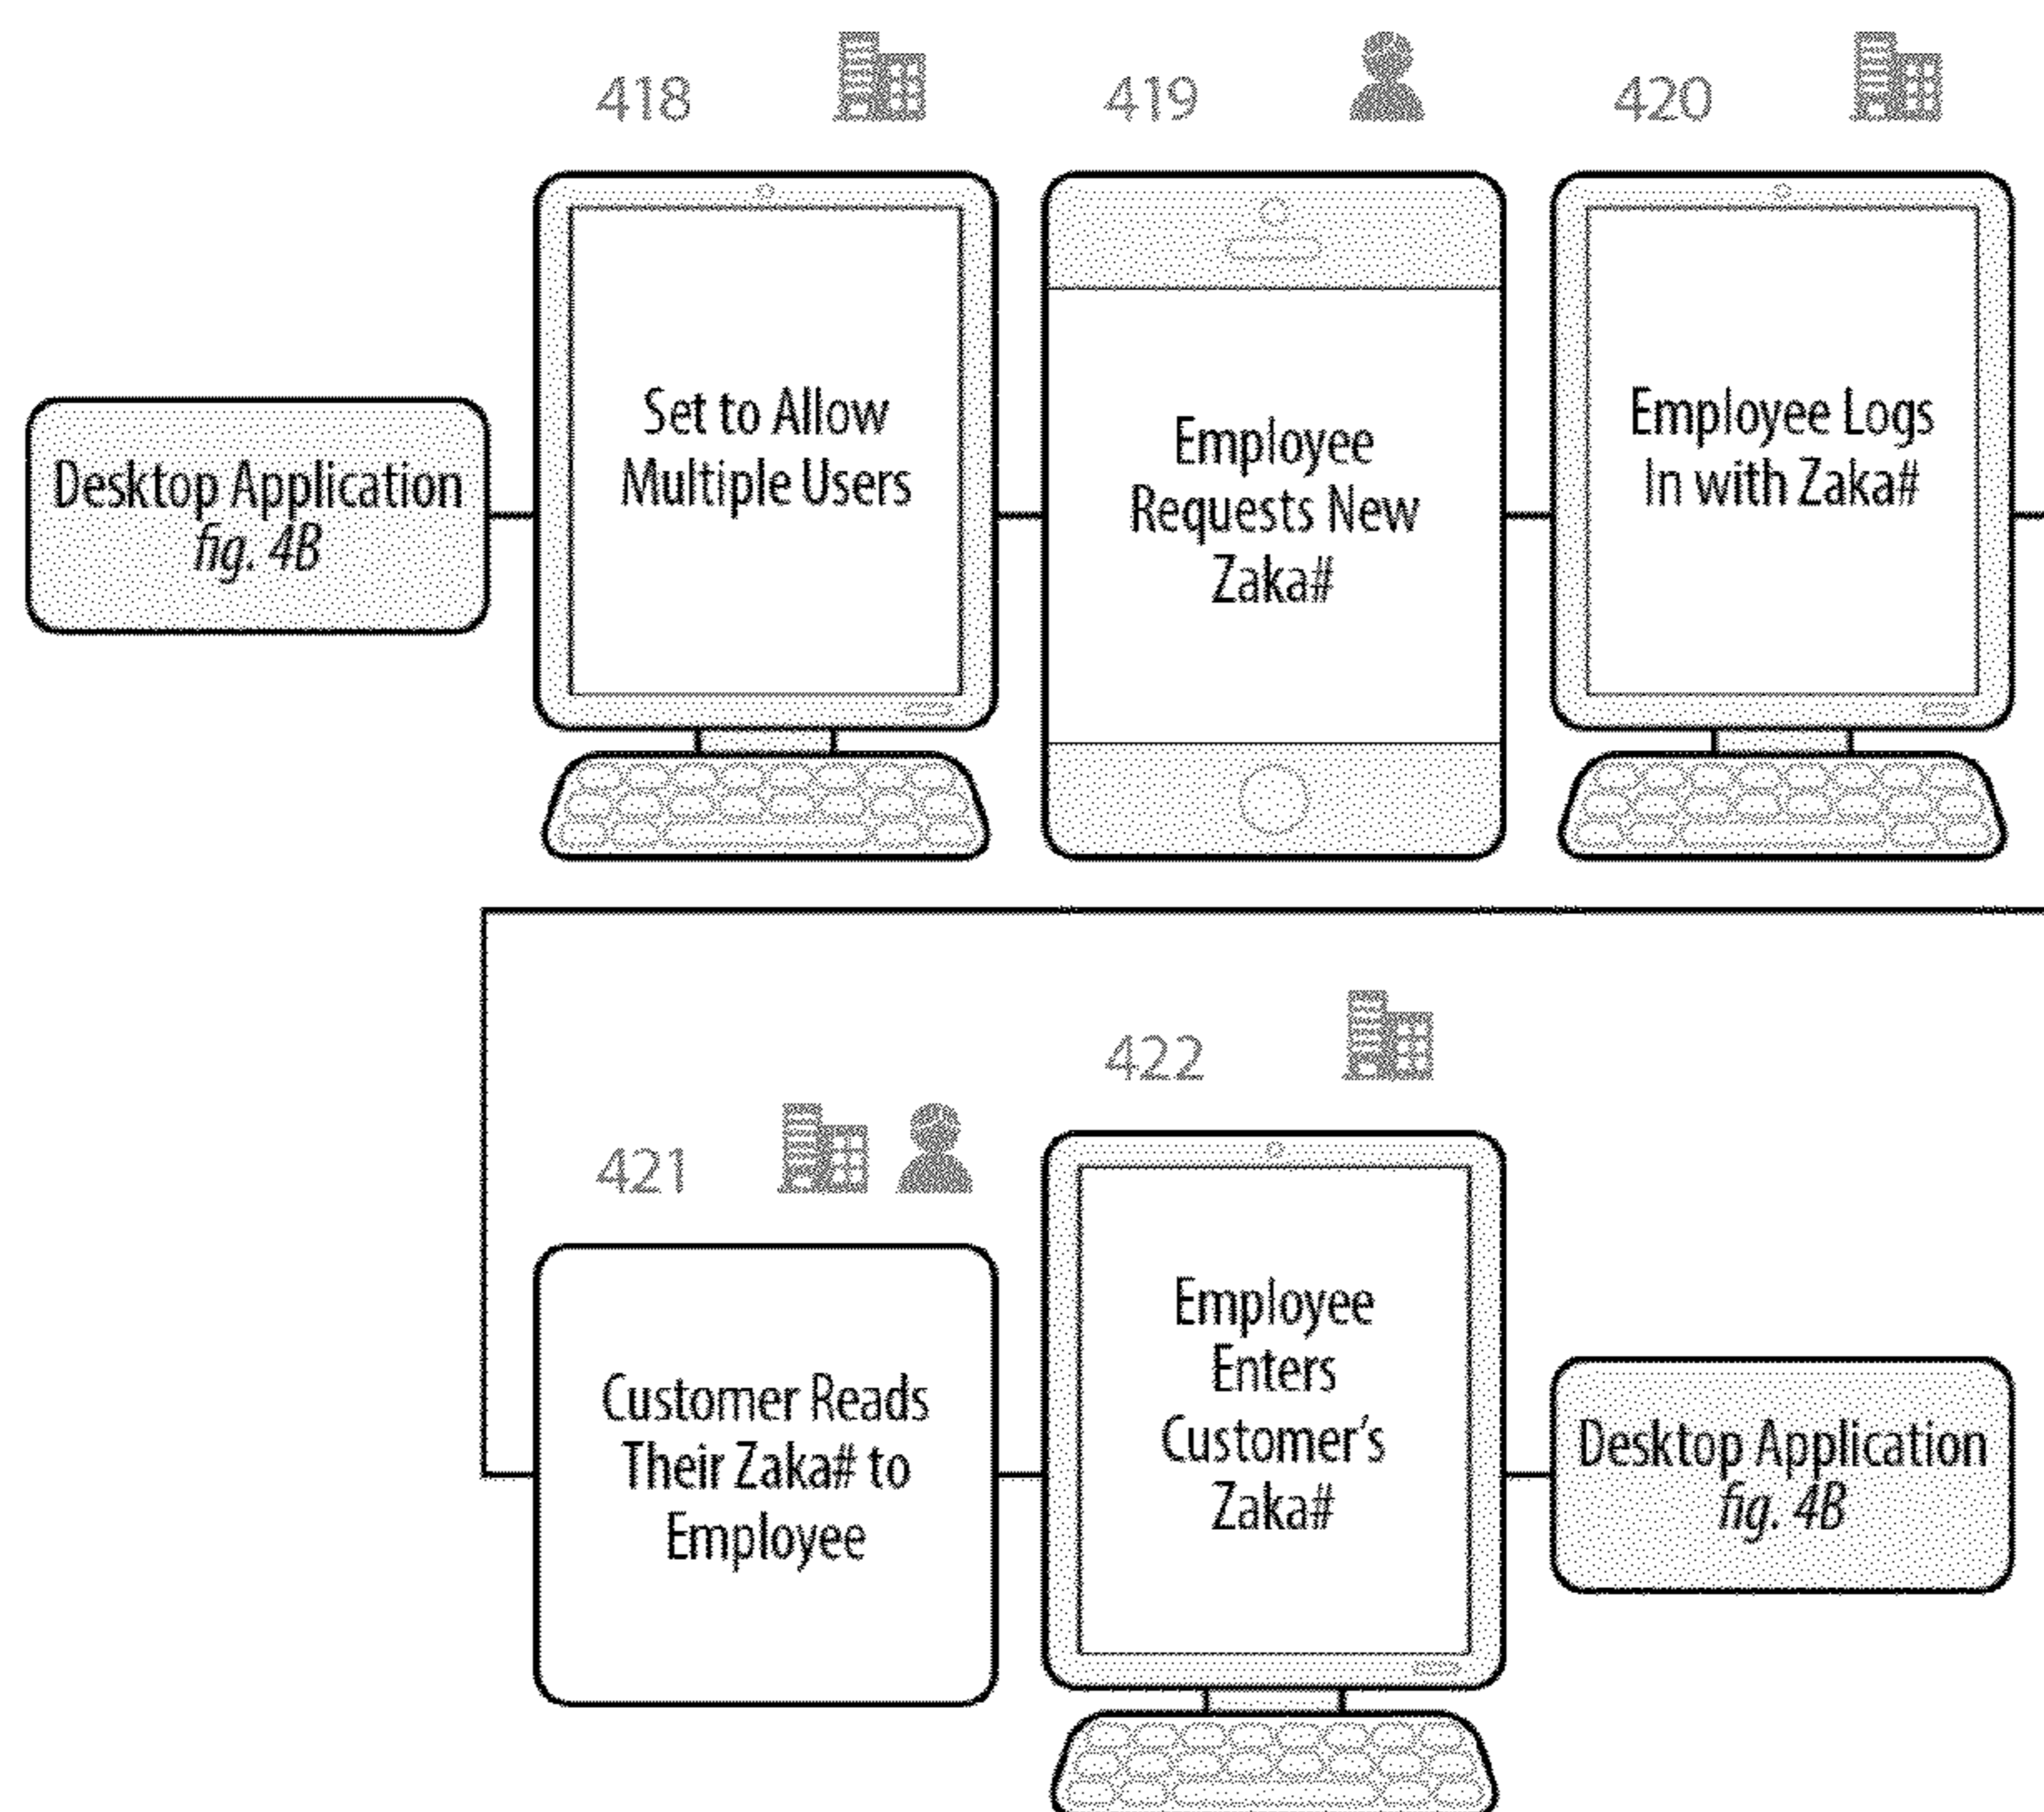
Desktop Application
fig. 4B

418

Set to Allow Multiple Users

419

Employee Requests New Zaka#

420

Employee Logs In with Zaka#

421

Customer Reads Their Zaka# to Employee

422

Employee Enters Customer's Zaka#

Desktop Application
fig. 4B